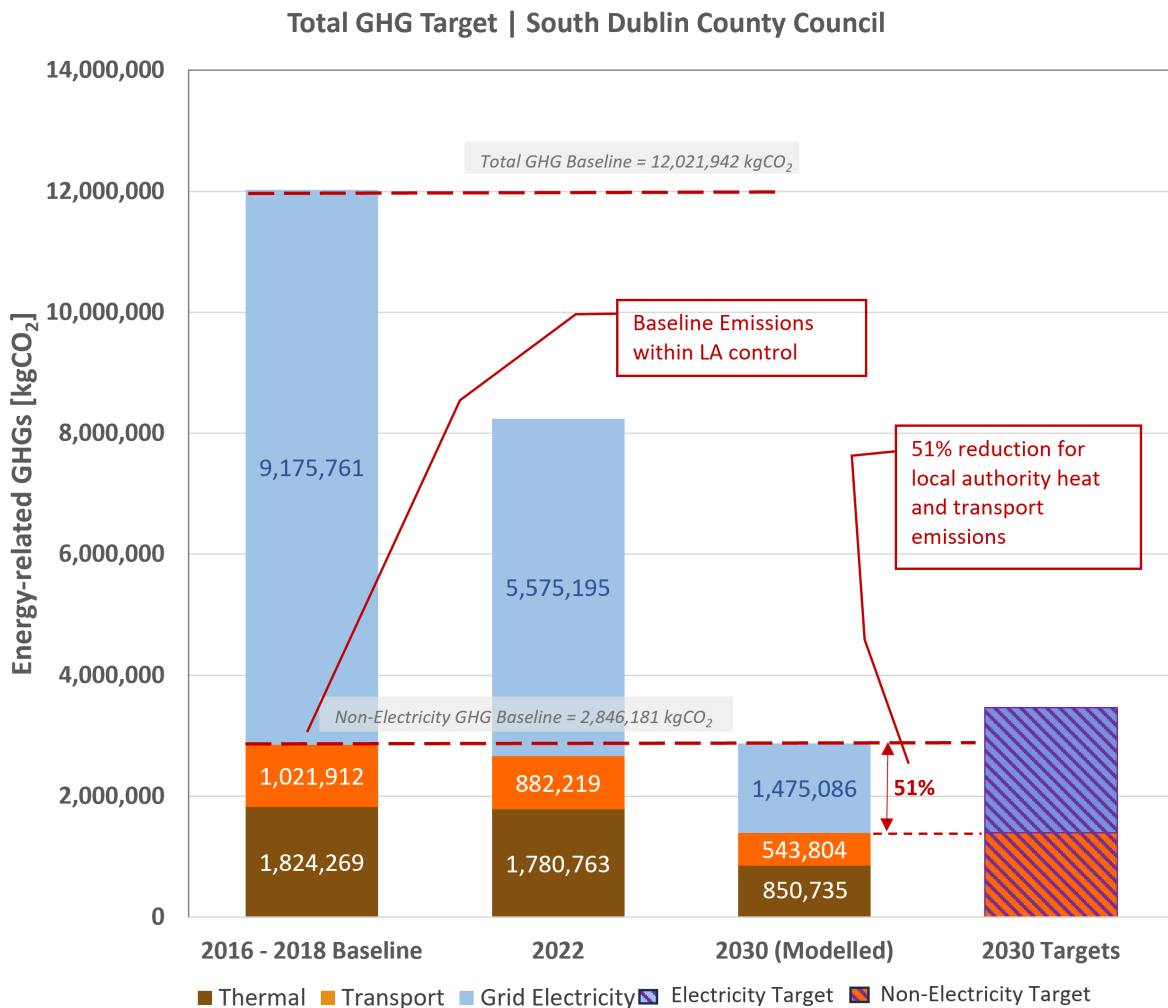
Total GHG Target | South Dublin County Council

14,000,000
12,000,000
10,000,000
8,000,000
6,000,000
4,000,000
2,000,000
0

Energy-related GHGs [$kgCO_2$]

Total GHG Baseline = 12,021,942 $kgCO_2$

Baseline Emissions within LA control

51% reduction for local authority heat and transport emissions

Non-Electricity GHG Baseline = 2,846,181 $kgCO_2$

9,175,761
1,021,912
1,824,269

5,575,195
882,219
1,780,763

1,475,086
543,804
850,735

51%

2016 - 2018 Baseline
2022
2030 (Modelled)
2030 Targets

Thermal
Transport
Grid Electricity
Electricity Target
Non-Electricity Target